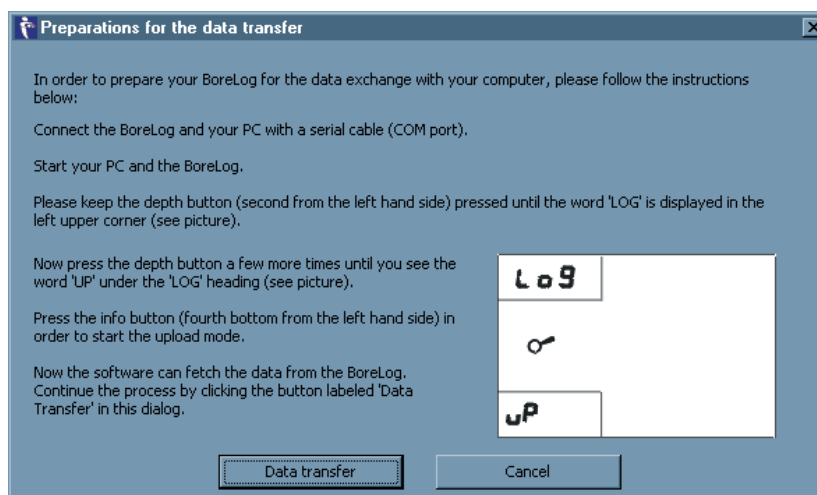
Preparations for the data transfer

In order to prepare your BoreLog for the data exchange with your computer, please follow the instructions below:

Connect the BoreLog and your PC with a serial cable (COM port).

Start your PC and the BoreLog.

Please keep the depth button (second from the left hand side) pressed until the word 'LOG' is displayed in the left upper corner (see picture).

Now press the depth button a few more times until you see the word 'UP' under the 'LOG' heading (see picture).

Press the info button (fourth bottom from the left hand side) in order to start the upload mode.

Now the software can fetch the data from the BoreLog. Continue the process by clicking the button labeled 'Data Transfer' in this dialog.

LoG

uP

Data transfer

Cancel